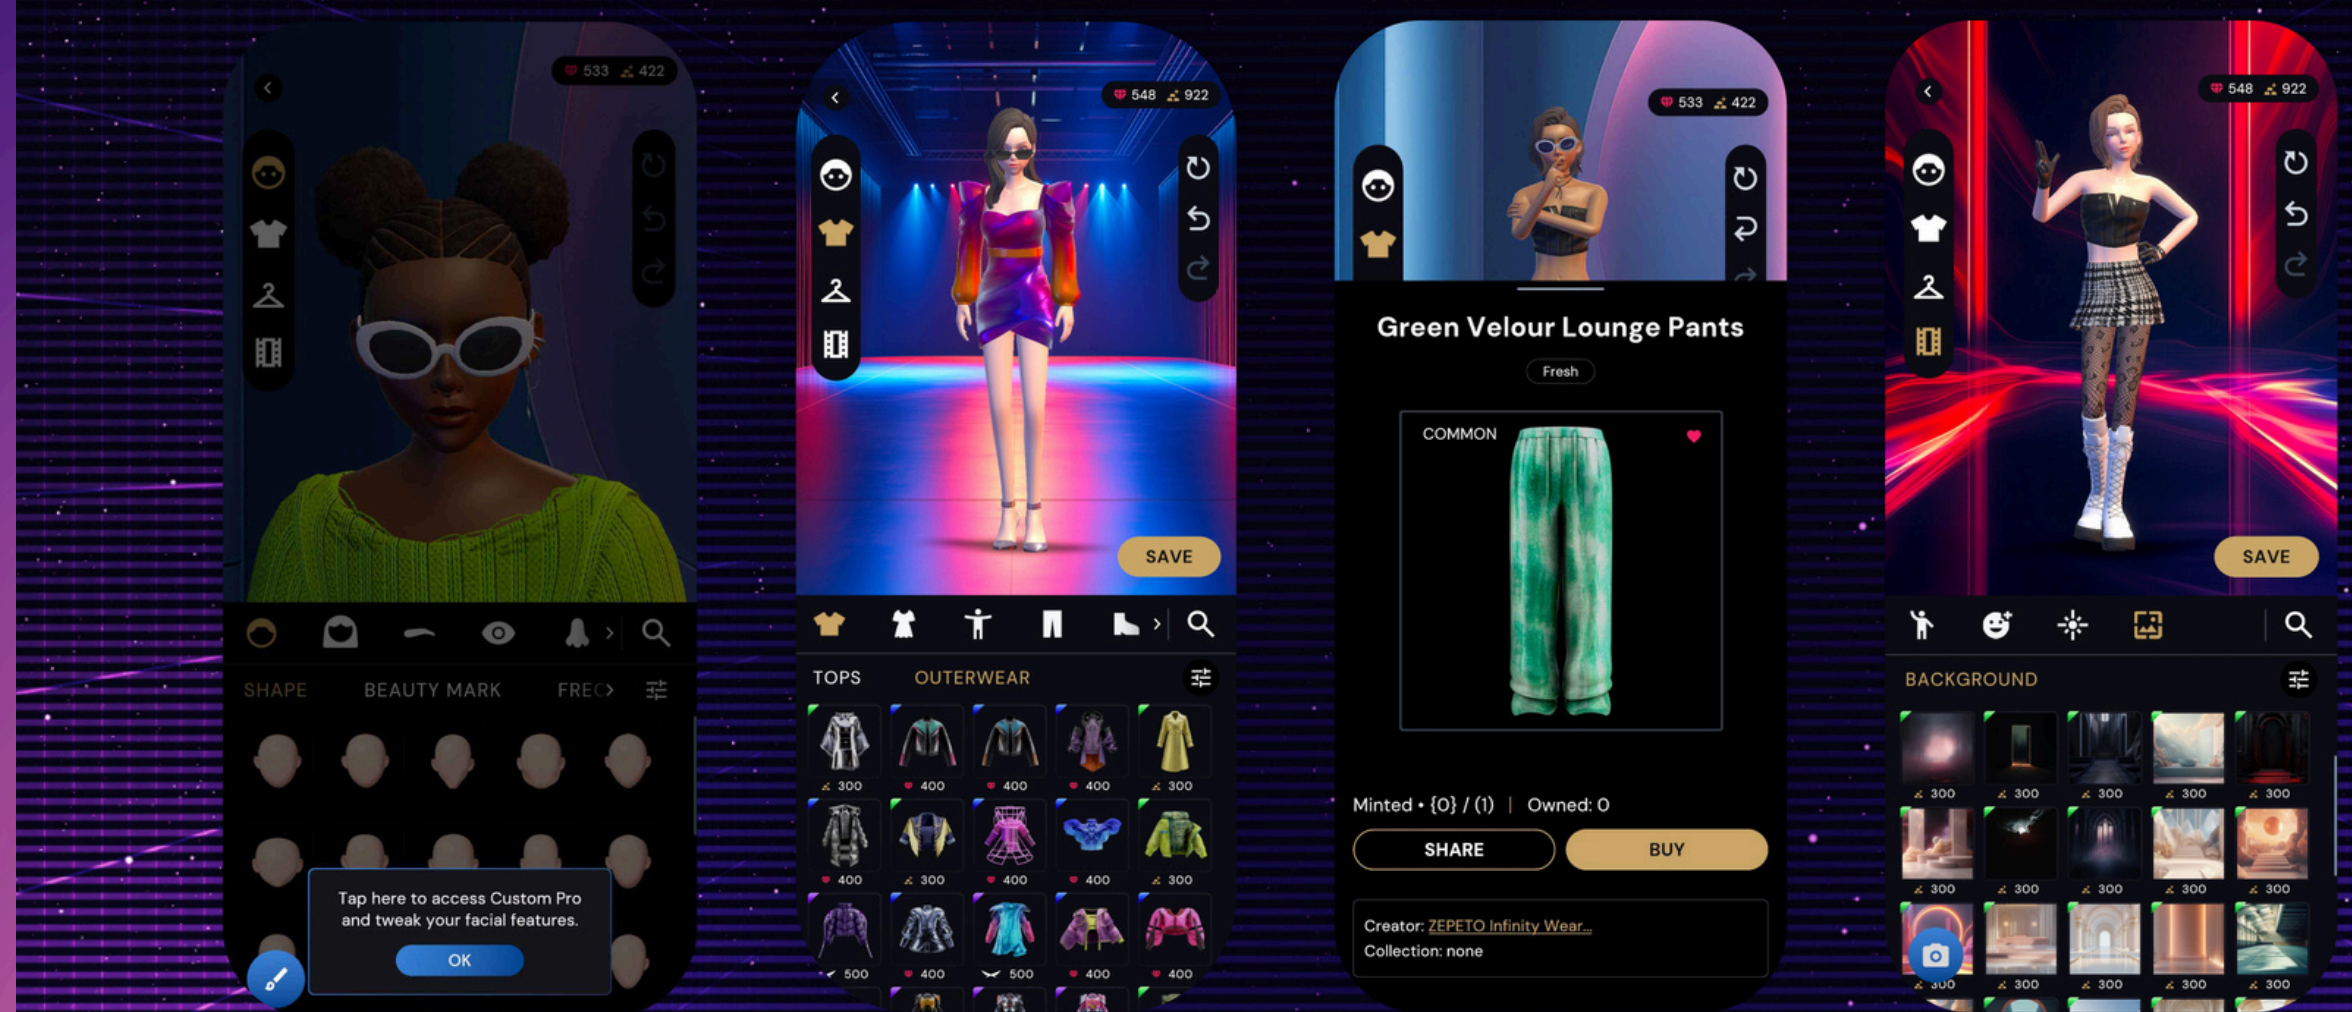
533 422

SHAPE BEAUTY MARK FREC›

Tap here to access Custom Pro and tweak your facial features.

OK

548 922

SAVE

TOPS OUTERWEAR

300 400 400 400 300
400 300 400 400 300
500 400 500 400 400

533 422

Green Velour Lounge Pants

Fresh

COMMON

Minted • {0} / (1) | Owned: 0

SHARE

BUY

Creator: ZEPETO Infinity Wear...
Collection: none

548 922

SAVE

BACKGROUND

300 300 300 300 300
300 300 300 300 300
300 300 300 300 300